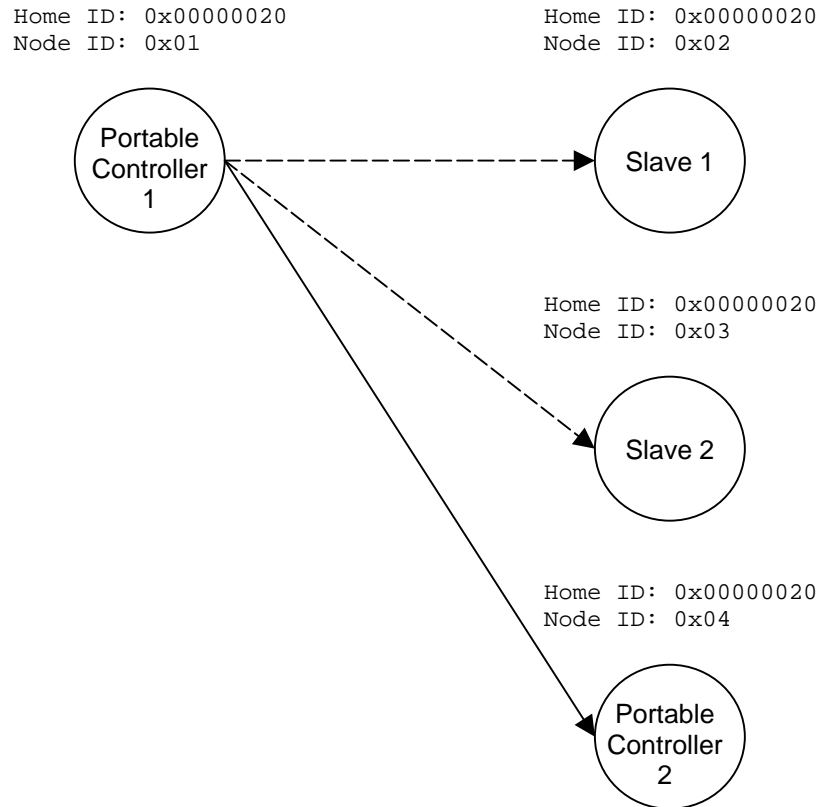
Home ID: 0x00000020
Node ID: 0x01

Portable Controller 1

Home ID: 0x00000020
Node ID: 0x02

Slave 1

Home ID: 0x00000020
Node ID: 0x03

Slave 2

Home ID: 0x00000020
Node ID: 0x04

Portable Controller 2